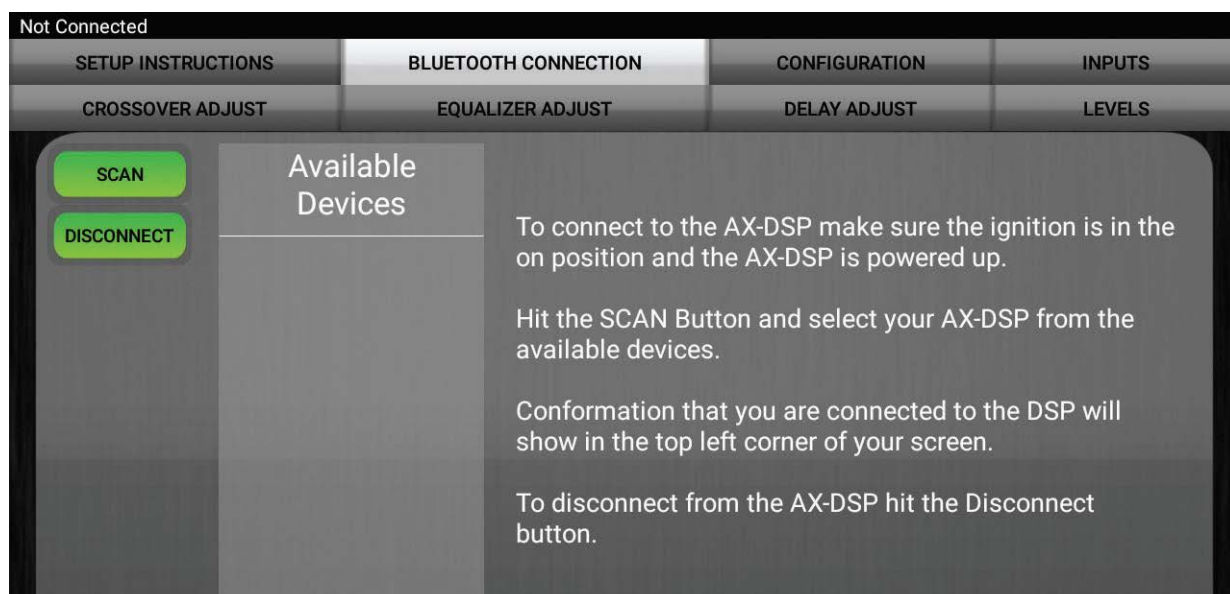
Not Connected

SETUP INSTRUCTIONS
BLUETOOTH CONNECTION
CONFIGURATION
INPUTS
CROSSOVER ADJUST
EQUALIZER ADJUST
DELAY ADJUST
LEVELS

SCAN
DISCONNECT

Available Devices

To connect to the AX-DSP make sure the ignition is in the on position and the AX-DSP is powered up.

Hit the SCAN Button and select your AX-DSP from the available devices.

Conformation that you are connected to the DSP will show in the top left corner of your screen.

To disconnect from the AX-DSP hit the Disconnect button.